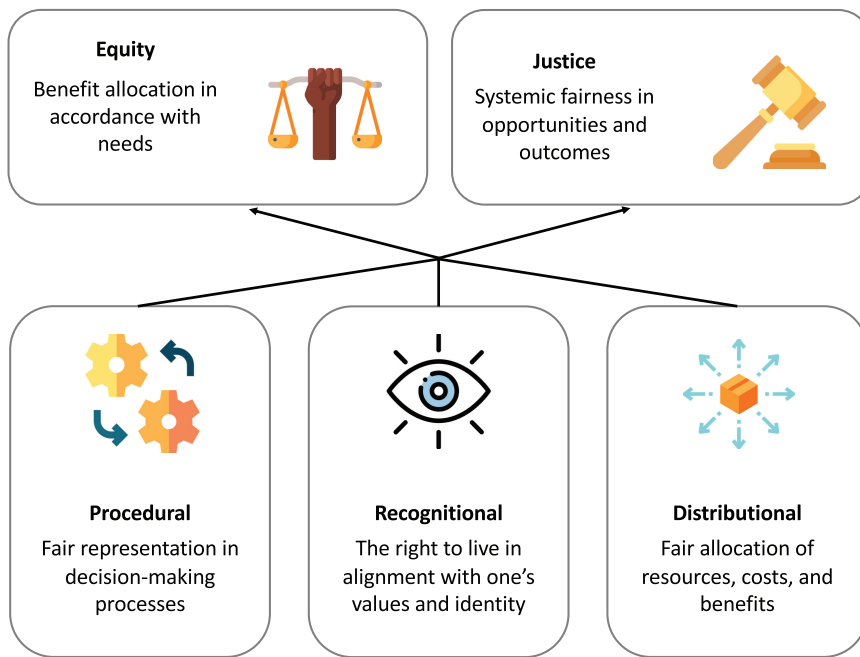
**Equity**
Benefit allocation in accordance with needs

**Justice**
Systemic fairness in opportunities and outcomes

**Procedural**
Fair representation in decision-making processes

**Recognitional**
The right to live in alignment with one's values and identity

**Distributional**
Fair allocation of resources, costs, and benefits